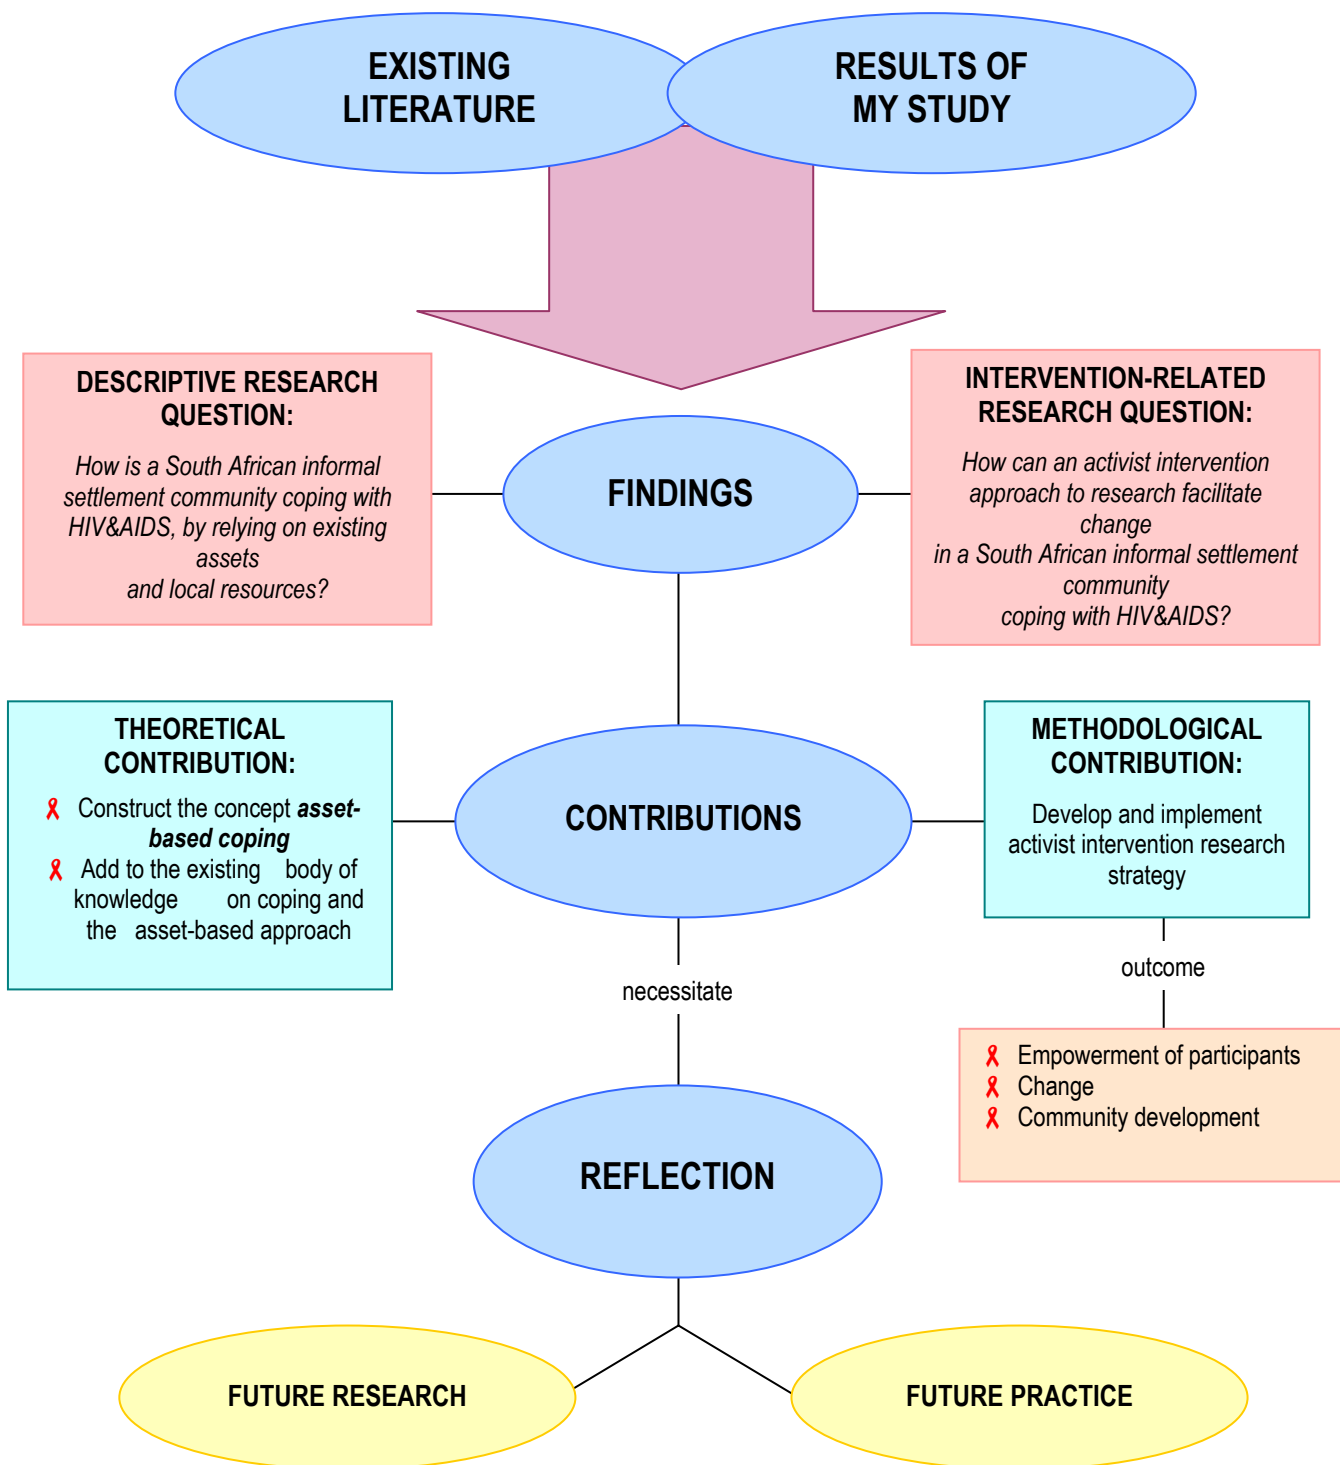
EXISTING LITERATURE

RESULTS OF MY STUDY

DESCRIPTIVE RESEARCH QUESTION:

*How is a South African informal settlement community coping with HIV&AIDS, by relying on existing assets and local resources?*

FINDINGS

INTERVENTION-RELATED RESEARCH QUESTION:

*How can an activist intervention approach to research facilitate change in a South African informal settlement community coping with HIV&AIDS?*

THEORETICAL CONTRIBUTION:

Construct the concept ***asset-based coping***
Add to the existing body of knowledge on coping and the asset-based approach

CONTRIBUTIONS

METHODOLOGICAL CONTRIBUTION:

Develop and implement activist intervention research strategy

outcome

Empowerment of participants
Change
Community development

necessitate

REFLECTION

FUTURE RESEARCH

FUTURE PRACTICE